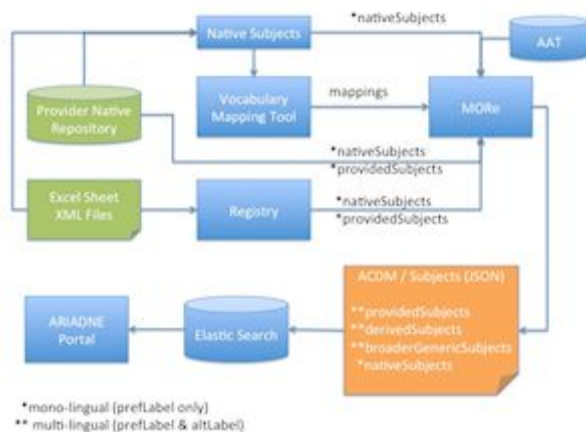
Native Subjects

*nativeSubjects

AAT

Provider Native Repository

Vocabulary Mapping Tool

mappings

MORe

*nativeSubjects
*providedSubjects

Excel Sheet XML Files

Registry

*nativeSubjects
*providedSubjects

ACDM / Subjects (JSON)

**providedSubjects
**derivedSubjects
**broaderGenericSubjects
*nativeSubjects

ARIADNE Portal

Elastic Search

*mono-lingual (prefLabel only)
** multi-lingual (prefLabel & altLabel)